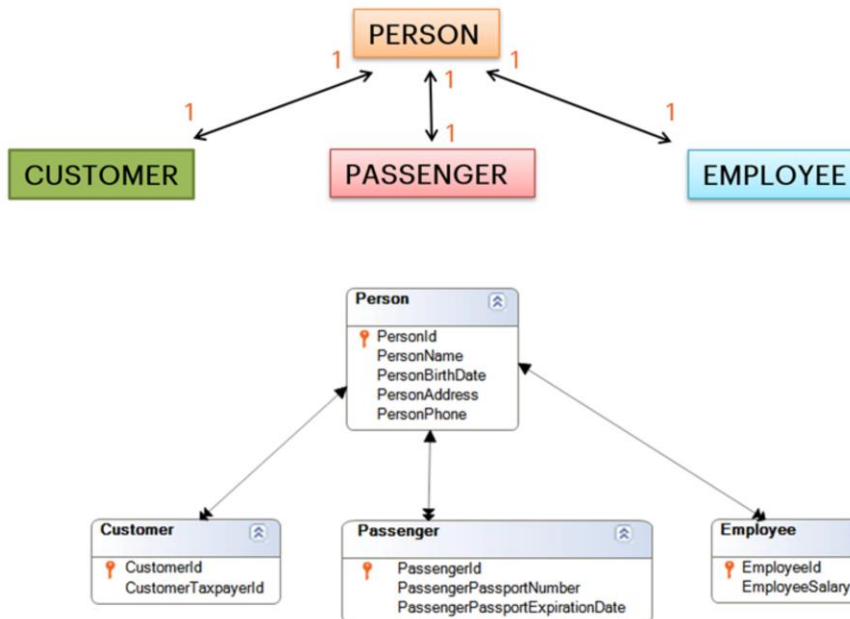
PERSON

1 1 1

1 1 1

CUSTOMER

PASSENGER

EMPLOYEE

Person

PersonId
PersonName
PersonBirthDate
PersonAddress
PersonPhone

Customer

CustomerId
CustomerTaxpayerId

Passenger

PassengerId
PassengerPassportNumber
PassengerPassportExpirationDate

Employee

EmployeeId
EmployeeSalary